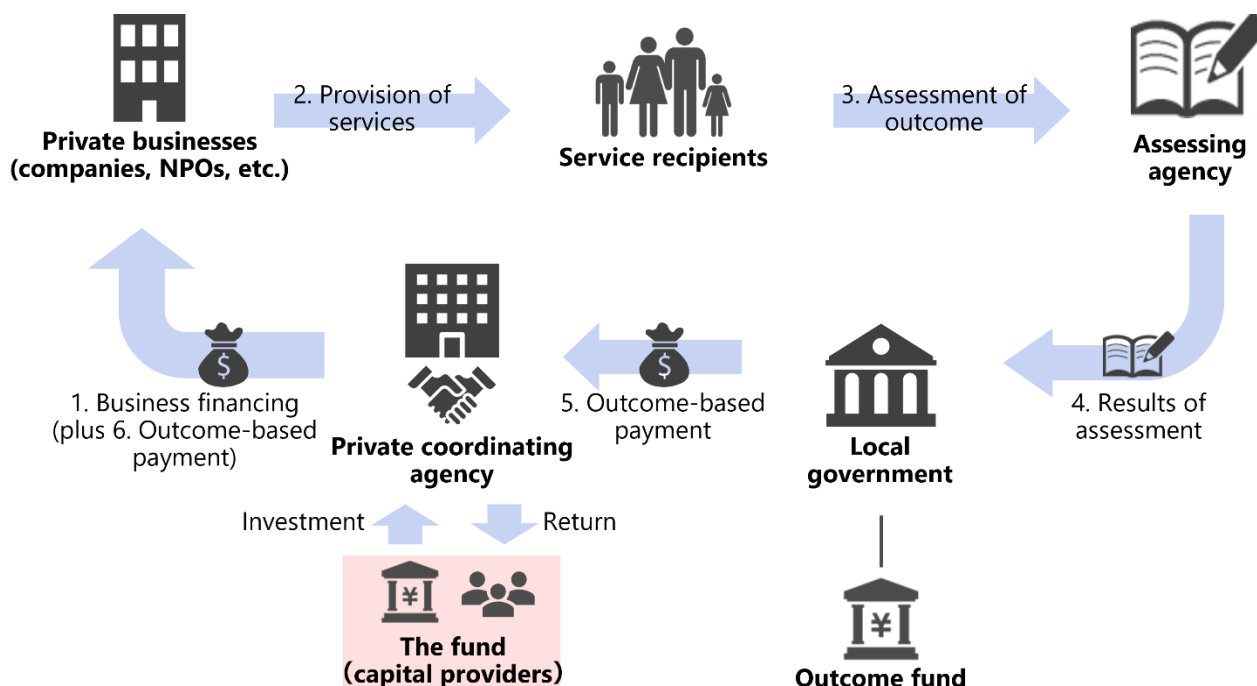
Private businesses (companies, NPOs, etc.)

2. Provision of services

Service recipients

3. Assessment of outcome

Assessing agency

1. Business financing (plus 6. Outcome-based payment)

$

Private coordinating agency

$

5. Outcome-based payment

Local government

4. Results of assessment

Investment

Return

¥

The fund (capital providers)

¥

Outcome fund